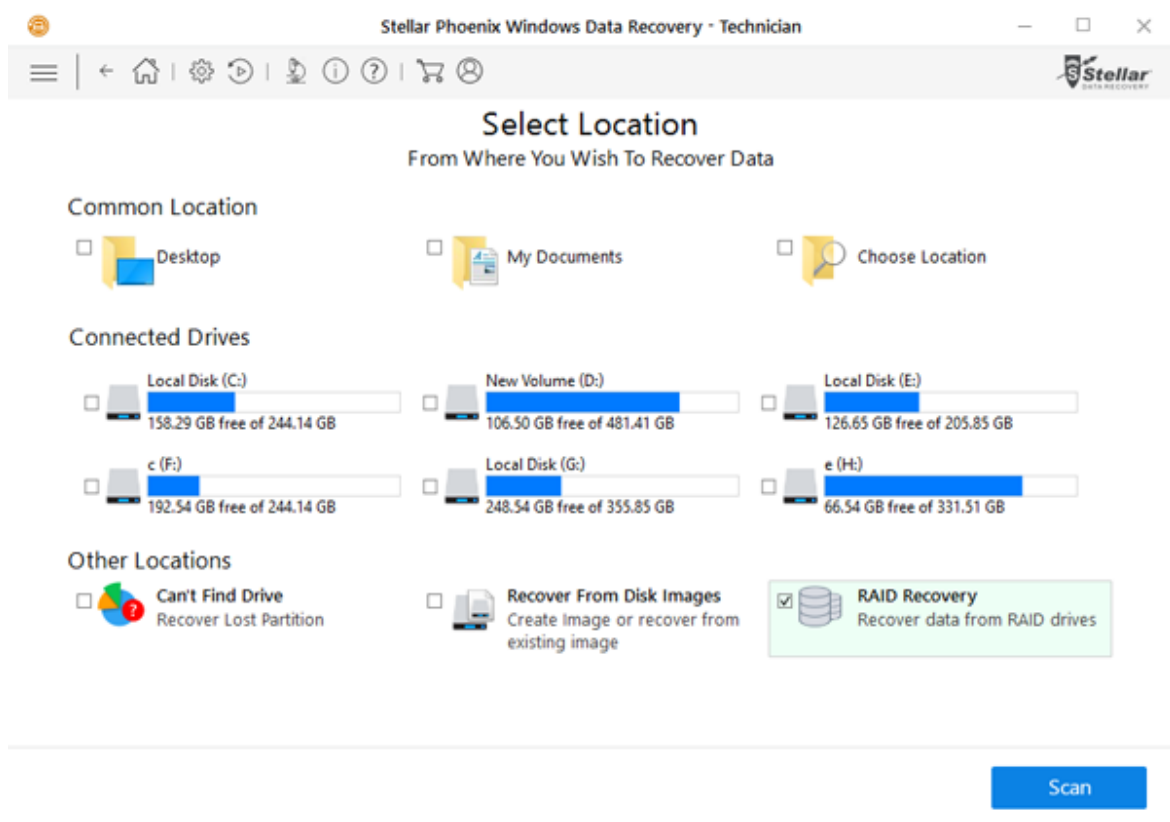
Stellar Phoenix Windows Data Recovery - Technician

Stellar
DATA RECOVERY

Select Location
From Where You Wish To Recover Data

Common Location

Desktop

My Documents

Choose Location

Connected Drives

Local Disk (C:)
158.29 GB free of 244.14 GB

New Volume (D:)
106.50 GB free of 481.41 GB

Local Disk (E:)
126.65 GB free of 205.85 GB

c (F:)
192.54 GB free of 244.14 GB

Local Disk (G:)
248.54 GB free of 355.85 GB

e (H:)
66.54 GB free of 331.51 GB

Other Locations

Can't Find Drive
Recover Lost Partition

Recover From Disk Images
Create Image or recover from existing image

RAID Recovery
Recover data from RAID drives

Scan